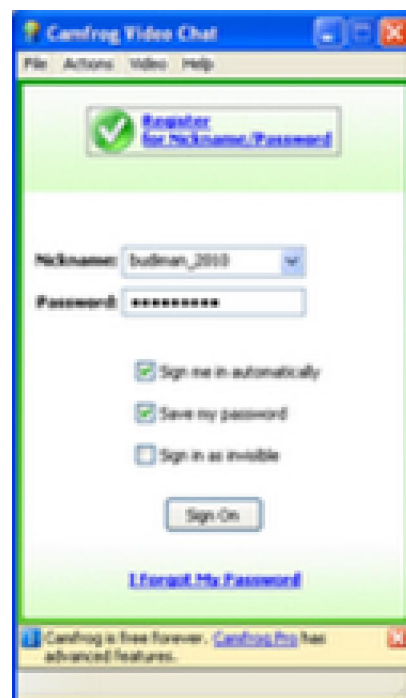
Camfrog Video Chat

File Actions Video Help

Register for Nickname/Password

Nickname: budiman_2010

Password: ••••••••••

Sign me in automatically

Save my password

Sign in as invisible

Sign On

I Forgot My Password

Camfrog is free forever. Camfrog Pro has advanced features.